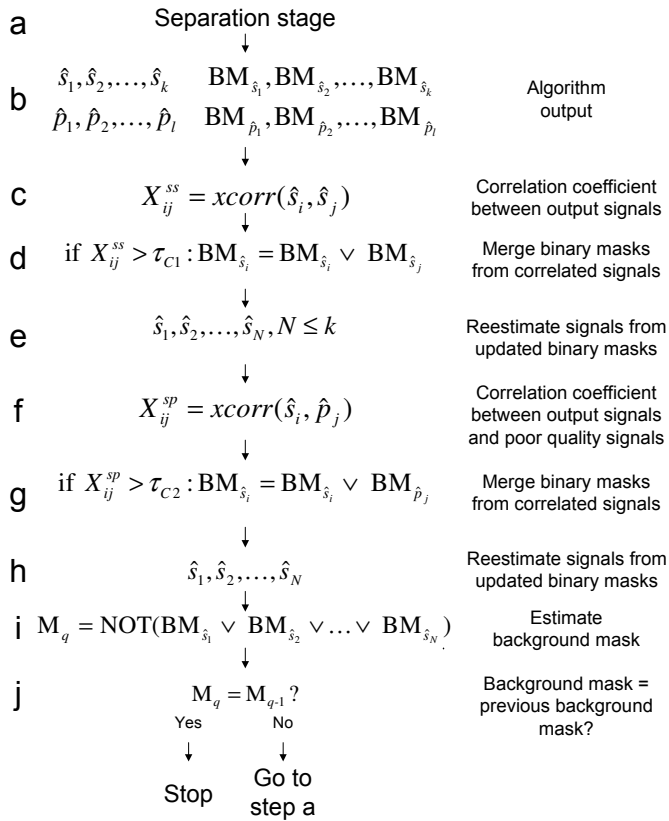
a Separation stage

b $\hat{s}_1, \hat{s}_2, \ldots, \hat{s}_k$ $\mathrm{BM}_{\hat{s}_1}, \mathrm{BM}_{\hat{s}_2}, \ldots, \mathrm{BM}_{\hat{s}_k}$
$\hat{p}_1, \hat{p}_2, \ldots, \hat{p}_l$ $\mathrm{BM}_{\hat{p}_1}, \mathrm{BM}_{\hat{p}_2}, \ldots, \mathrm{BM}_{\hat{p}_l}$

Algorithm output

c $X_{ij}^{ss} = xcorr(\hat{s}_i, \hat{s}_j)$

Correlation coefficient between output signals

d if $X_{ij}^{ss} > \tau_{C1} : \mathrm{BM}_{\hat{s}_i} = \mathrm{BM}_{\hat{s}_i} \vee \mathrm{BM}_{\hat{s}_j}$

Merge binary masks from correlated signals

e $\hat{s}_1, \hat{s}_2, \ldots, \hat{s}_N, N \leq k$

Reestimate signals from updated binary masks

f $X_{ij}^{sp} = xcorr(\hat{s}_i, \hat{p}_j)$

Correlation coefficient between output signals and poor quality signals

g if $X_{ij}^{sp} > \tau_{C2} : \mathrm{BM}_{\hat{s}_i} = \mathrm{BM}_{\hat{s}_i} \vee \mathrm{BM}_{\hat{p}_j}$

Merge binary masks from correlated signals

h $\hat{s}_1, \hat{s}_2, \ldots, \hat{s}_N$

Reestimate signals from updated binary masks

i $\mathrm{M}_q = \mathrm{NOT}(\mathrm{BM}_{\hat{s}_1} \vee \mathrm{BM}_{\hat{s}_2} \vee \ldots \vee \mathrm{BM}_{\hat{s}_N})$

Estimate background mask

j $\mathrm{M}_q = \mathrm{M}_{q\text{-}1}$ ?

Background mask = previous background mask?

Yes No

Stop Go to step a